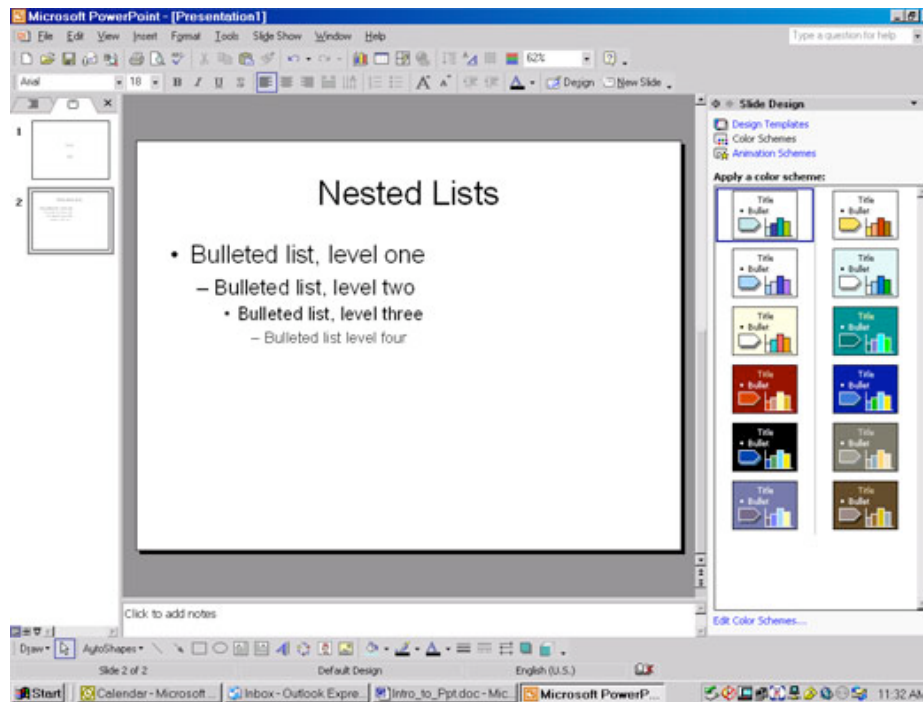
Microsoft PowerPoint - [Presentation1]

File Edit View Insert Format Tools Slide Show Window Help

Type a question for help

62%

Arial 18 B I U S

Design New Slide

Slide Design

Design Templates
Color Schemes
Animation Schemes

Apply a color scheme:

Title
• Bullet

Title
• Bullet

Title
• Bullet

Title
• Bullet

Title
• Bullet

Title
• Bullet

Title
• Bullet

Title
• Bullet

Title
• Bullet

Title
• Bullet

Title
• Bullet

Title
• Bullet

Edit Color Schemes...

1

2

Nested Lists

• Bulleted list, level one
– Bulleted list, level two
• Bulleted list, level three
– Bulleted list level four

Click to add notes

Draw AutoShapes

Slide 2 of 2 Default Design English (U.S.)

Start Calendar - Microsoft ... Inbox - Outlook Expre... Intro_to_Ppt.doc - Mic... Microsoft PowerP... 11:32 AM